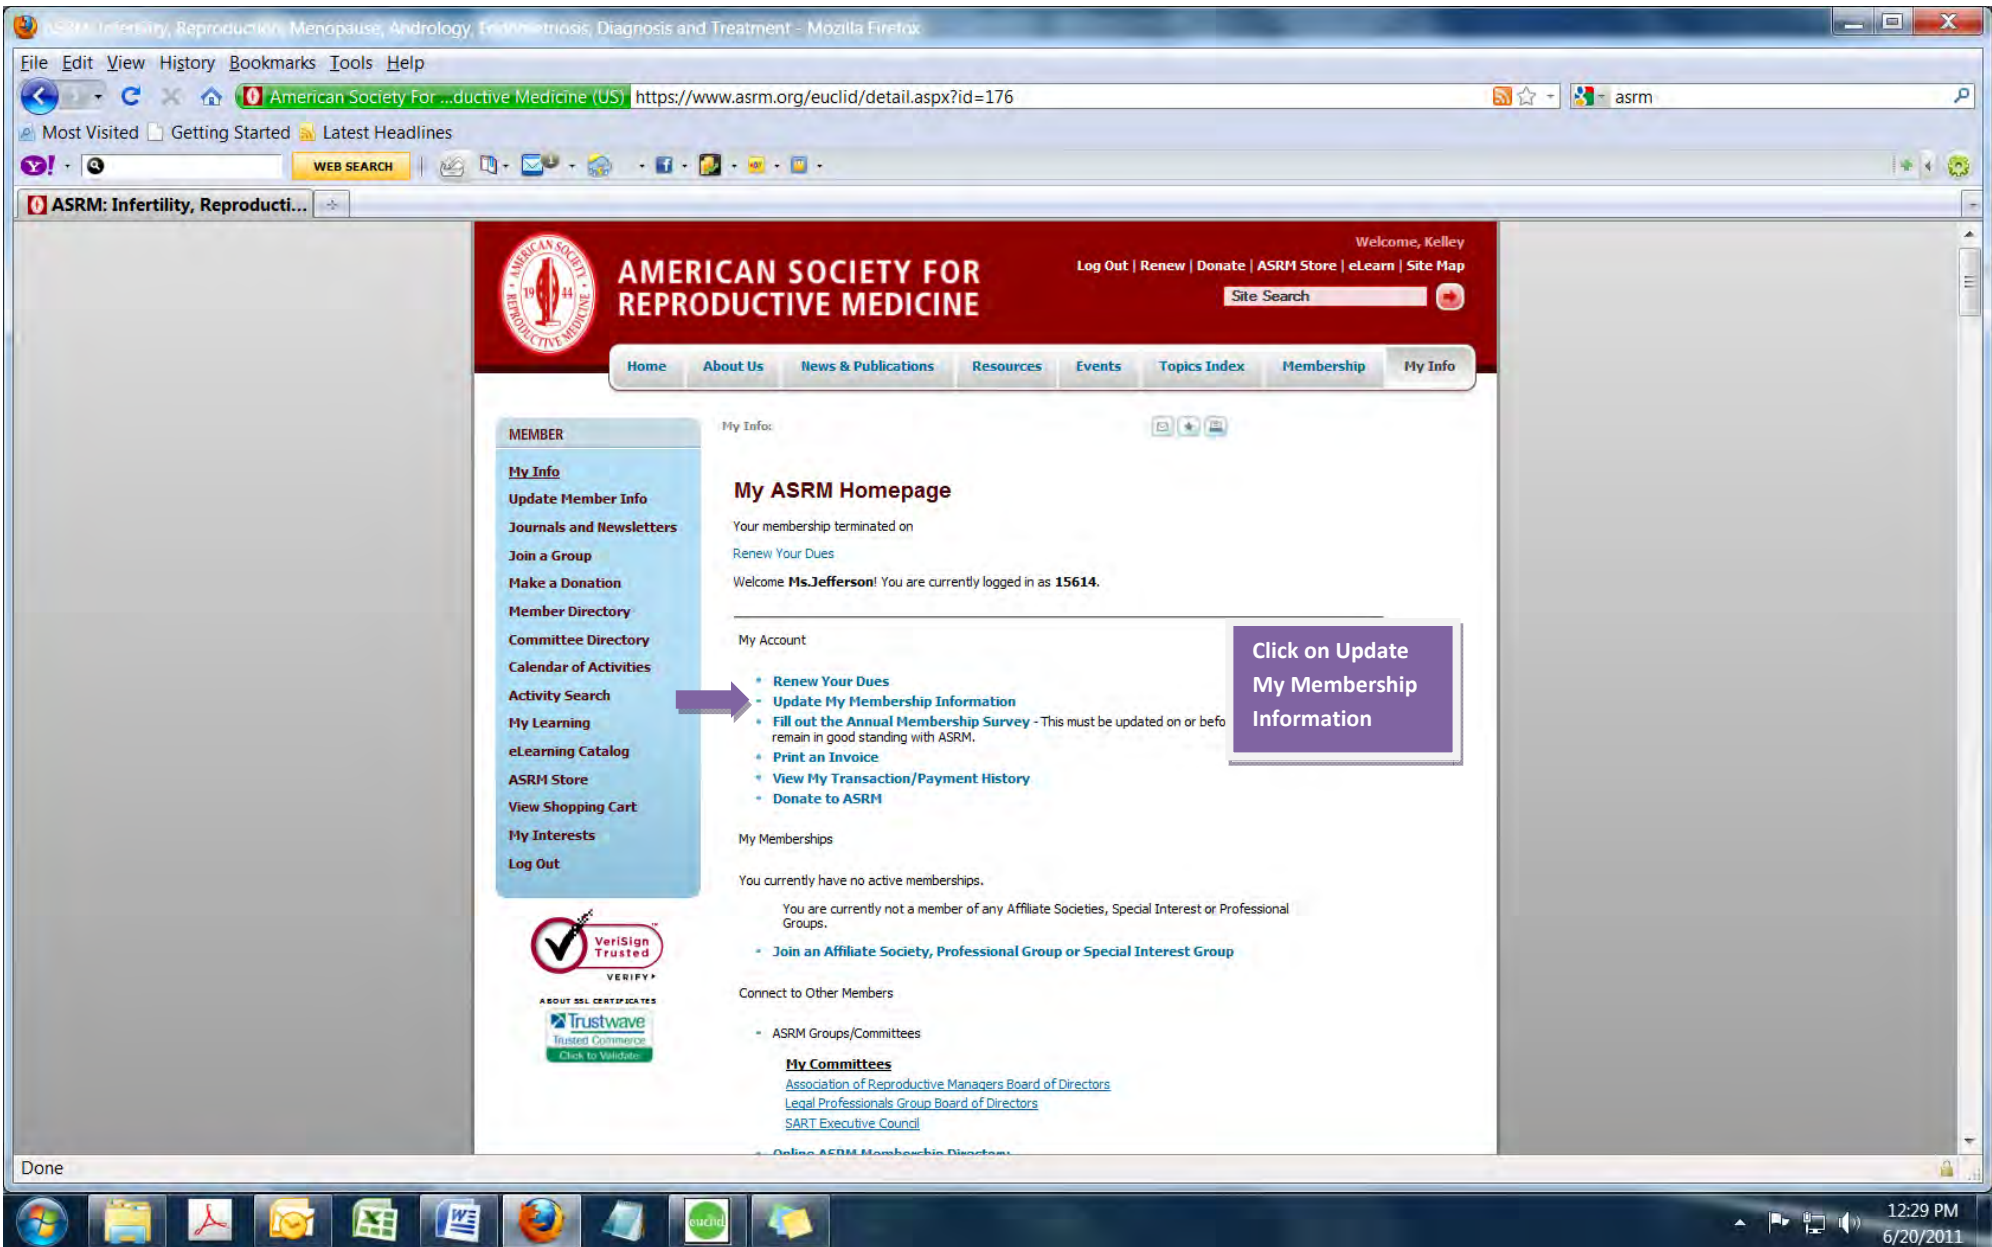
ASRM: Infertility, Reproduction, Menopause, Andrology, Endometriosis, Diagnosis and Treatment - Mozilla Firefox

File Edit View History Bookmarks Tools Help

American Society For ...ductive Medicine (US) https://www.asrm.org/euclid/detail.aspx?id=176

asrm

Most Visited Getting Started Latest Headlines

WEB SEARCH

ASRM: Infertility, Reproducti...

AMERICAN SOCIETY FOR REPRODUCTIVE MEDICINE

Welcome, Kelley

Log Out | Renew | Donate | ASRM Store | eLearn | Site Map

Site Search

Home | About Us | News & Publications | Resources | Events | Topics Index | Membership | My Info

MEMBER

My Info
Update Member Info
Journals and Newsletters
Join a Group
Make a Donation
Member Directory
Committee Directory
Calendar of Activities
Activity Search
My Learning
eLearning Catalog
ASRM Store
View Shopping Cart
My Interests
Log Out

VeriSign Trusted VERIFY
ABOUT SSL CERTIFICATES
Trustwave Trusted Commerce Click to Validate

My Info:

My ASRM Homepage

Your membership terminated on

Renew Your Dues

Welcome **Ms.Jefferson**! You are currently logged in as **15614**.

My Account

- Renew Your Dues
- Update My Membership Information
- Fill out the Annual Membership Survey - This must be updated on or befo remain in good standing with ASRM.
- Print an Invoice
- View My Transaction/Payment History
- Donate to ASRM

Click on Update My Membership Information

My Memberships

You currently have no active memberships.

You are currently not a member of any Affiliate Societies, Special Interest or Professional Groups.

- Join an Affiliate Society, Professional Group or Special Interest Group

Connect to Other Members

- ASRM Groups/Committees

My Committees
Association of Reproductive Managers Board of Directors
Legal Professionals Group Board of Directors
SART Executive Council

Done

12:29 PM
6/20/2011